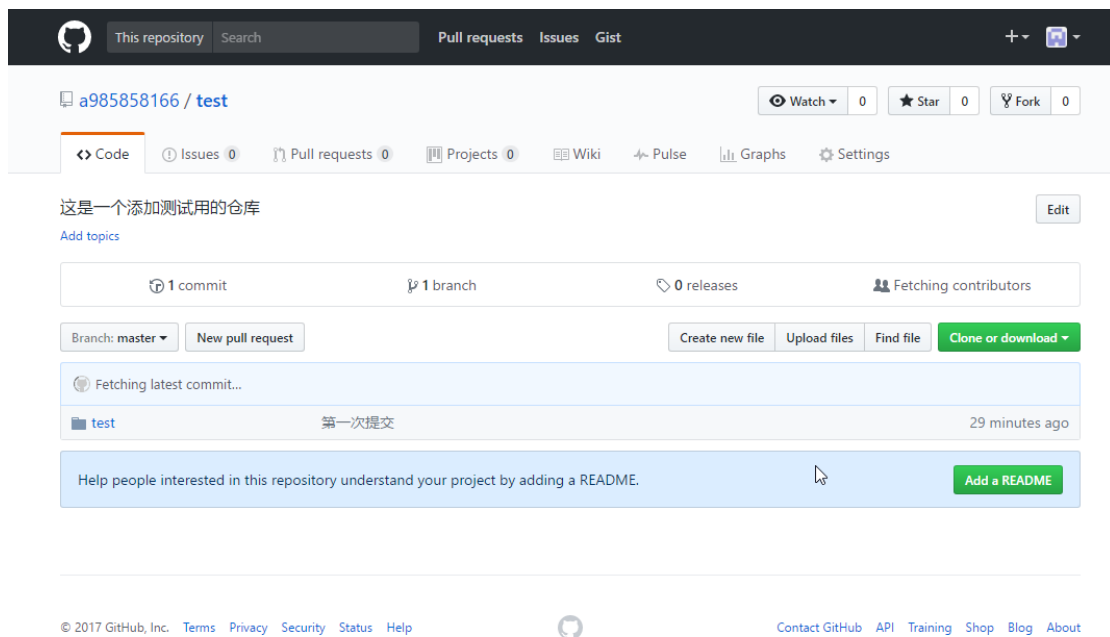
This repository Search Pull requests Issues Gist + ▾

a985858166 / test

Watch ▾ 0 Star 0 Fork 0

<> Code Issues 0 Pull requests 0 Projects 0 Wiki Pulse Graphs Settings

这是一个添加测试用的仓库

Add topics

Edit

1 commit 1 branch 0 releases Fetching contributors

Branch: master ▾ New pull request Create new file Upload files Find file Clone or download ▾

Fetching latest commit...

| test | 第一次提交 | 29 minutes ago |
|---|---|---|

Help people interested in this repository understand your project by adding a README.

Add a README

© 2017 GitHub, Inc. Terms Privacy Security Status Help Contact GitHub API Training Shop Blog About